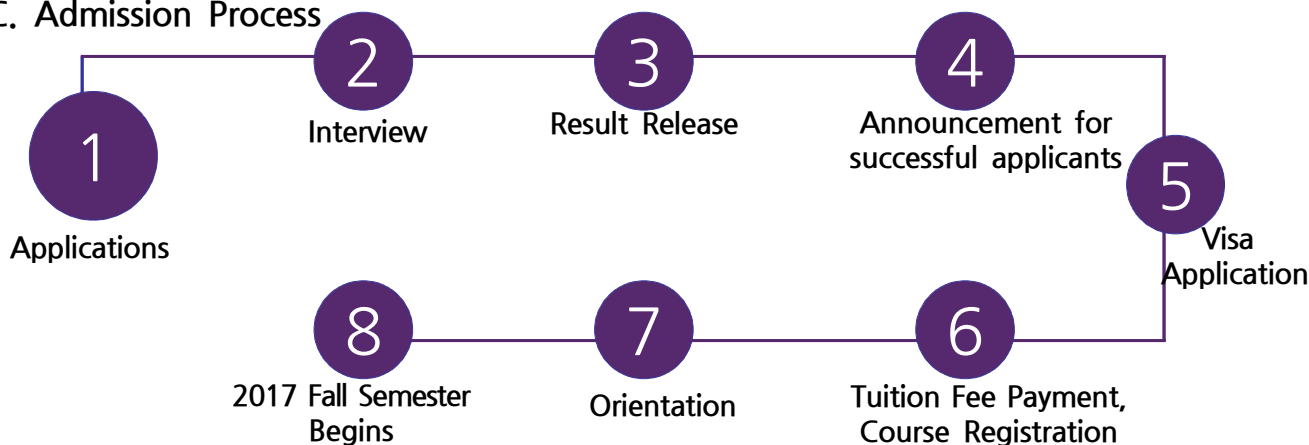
C. Admission Process

1
Applications

2
Interview

3
Result Release

4
Announcement for successful applicants

5
Visa Application

6
Tuition Fee Payment, Course Registration

7
Orientation

8
2017 Fall Semester Begins